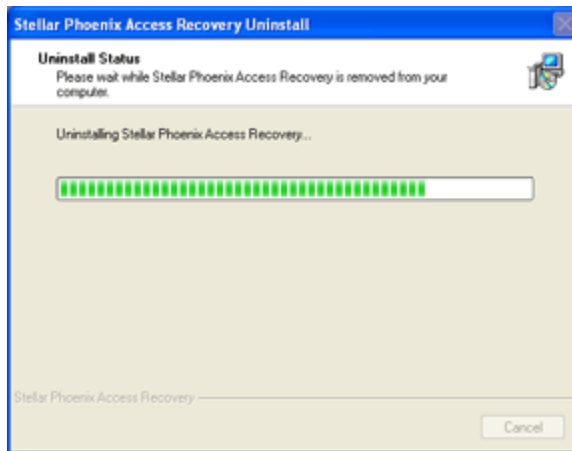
Stellar Phoenix Access Recovery Uninstall

Uninstall Status
Please wait while Stellar Phoenix Access Recovery is removed from your computer.

Uninstalling Stellar Phoenix Access Recovery...

Stellar Phoenix Access Recovery

Cancel